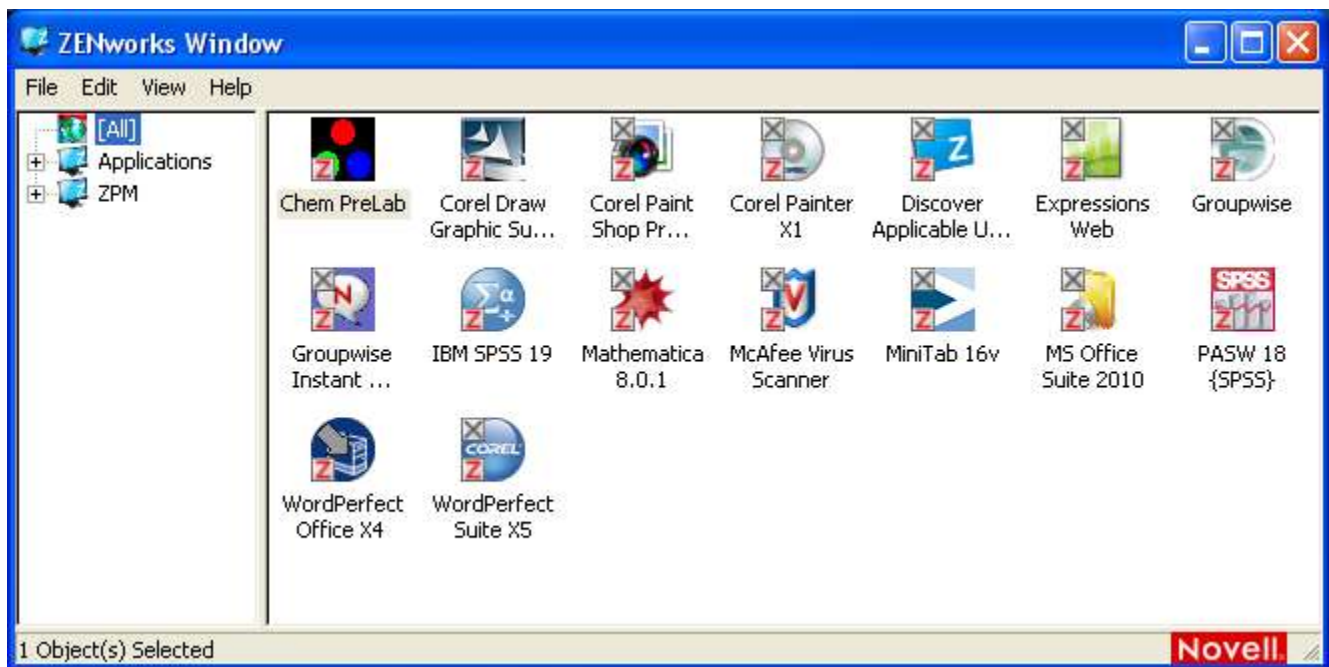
ZENworks Window

File Edit View Help

[All]
Applications
ZPM

Chem PreLab
Corel Draw Graphic Su...
Corel Paint Shop Pr...
Corel Painter X1
Discover Applicable U...
Expressions Web
Groupwise
Groupwise Instant ...
IBM SPSS 19
Mathematica 8.0.1
McAfee Virus Scanner
MiniTab 16v
MS Office Suite 2010
PASW 18 {SPSS}
WordPerfect Office X4
WordPerfect Suite X5

1 Object(s) Selected

Novell.